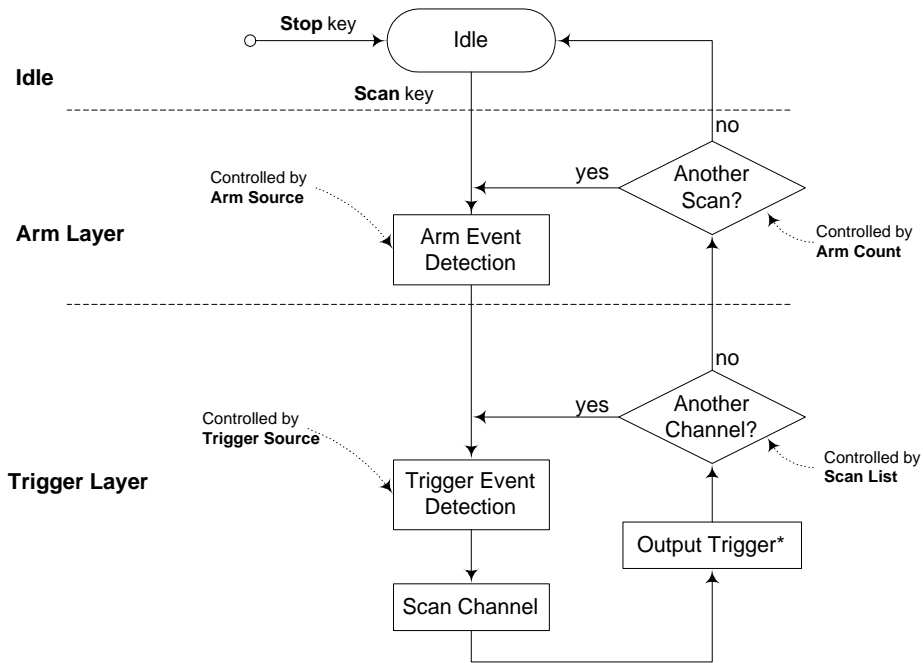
Stop key

Idle

Idle

Scan key

no

yes

Another Scan?

Controlled by Arm Source

Arm Layer

Arm Event Detection

Controlled by Arm Count

no

yes

Another Channel?

Controlled by Trigger Source

Controlled by Scan List

Trigger Layer

Trigger Event Detection

Output Trigger*

Scan Channel